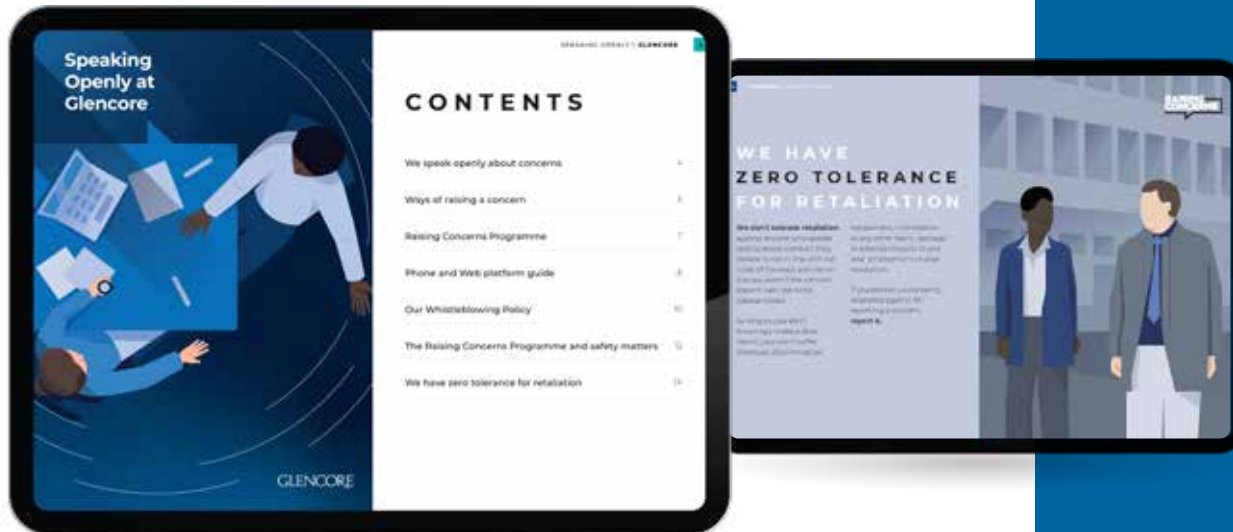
Speaking Openly at Glencore

GLENCORE

SPEAKING OPENLY | GLENCORE

CONTENTS

We speak openly about concerns 4

Ways of raising a concern 5

Raising Concerns Programme 7

Phone and Web platform guide 8

Our Whistleblowing Policy 10

The Raising Concerns Programme and safety matters 12

We have zero tolerance for retaliation 14

WE HAVE ZERO TOLERANCE FOR RETALIATION

RAISING CONCERNS

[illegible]